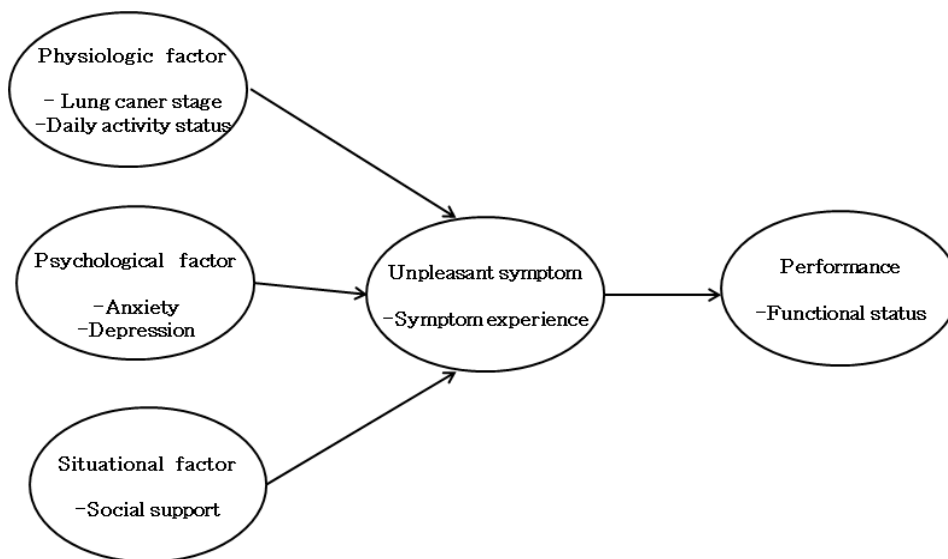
Physiologic factor

- Lung caner stage
-Daily activity status

Psychological factor

-Anxiety
-Depression

Situational factor

-Social support

Unpleasant symptom

-Symptom experience

Performance

-Functional status